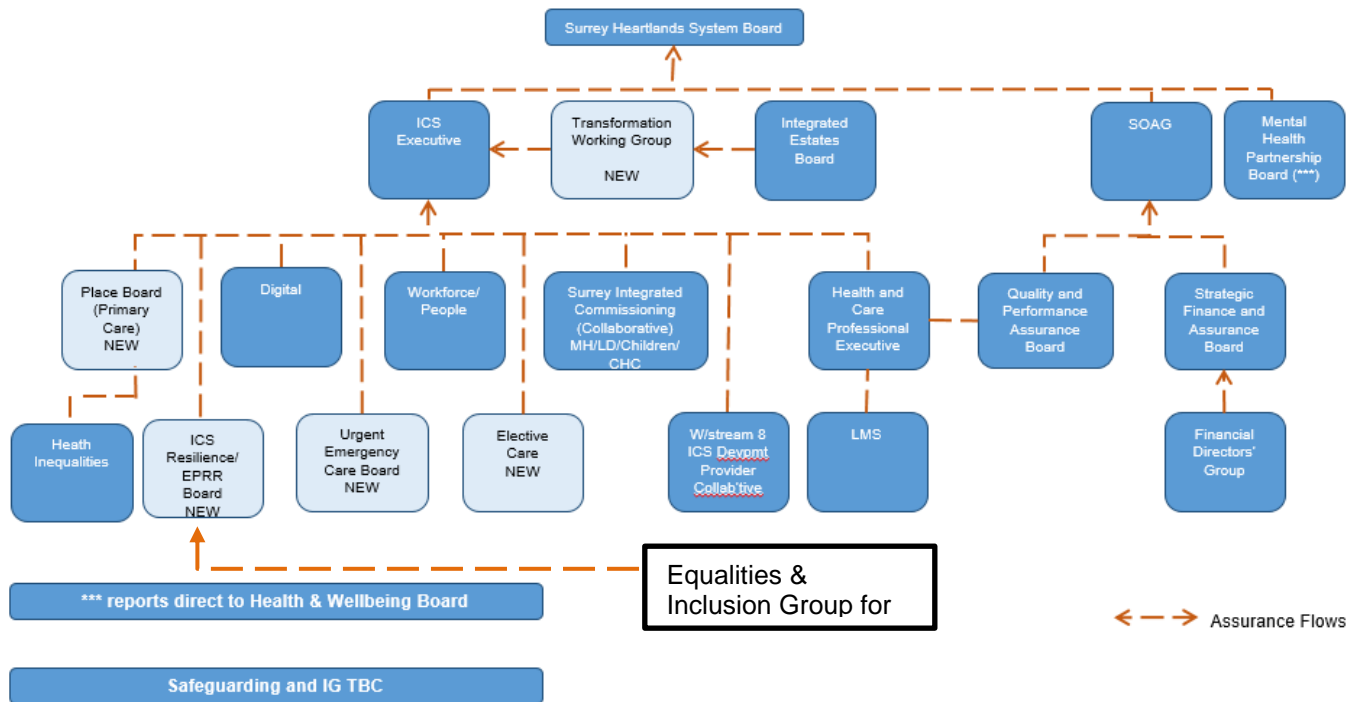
Surrey Heartlands System Board

ICS Executive

Transformation Working Group

NEW

Integrated Estates Board

SOAG

Mental Health Partnership Board (***)

Place Board (Primary Care) NEW

Digital

Workforce/ People

Surrey Integrated Commissioning (Collaborative) MH/LD/Children/ CHC

Health and Care Professional Executive

Quality and Performance Assurance Board

Strategic Finance and Assurance Board

Heath Inequalities

ICS Resilience/ EPRR Board NEW

Urgent Emergency Care Board NEW

Elective Care NEW

W/stream 8 ICS Devpmt Provider Collab'tive

LMS

Financial Directors' Group

Equalities & Inclusion Group for

*** reports direct to Health & Wellbeing Board

Assurance Flows

Safeguarding and IG TBC